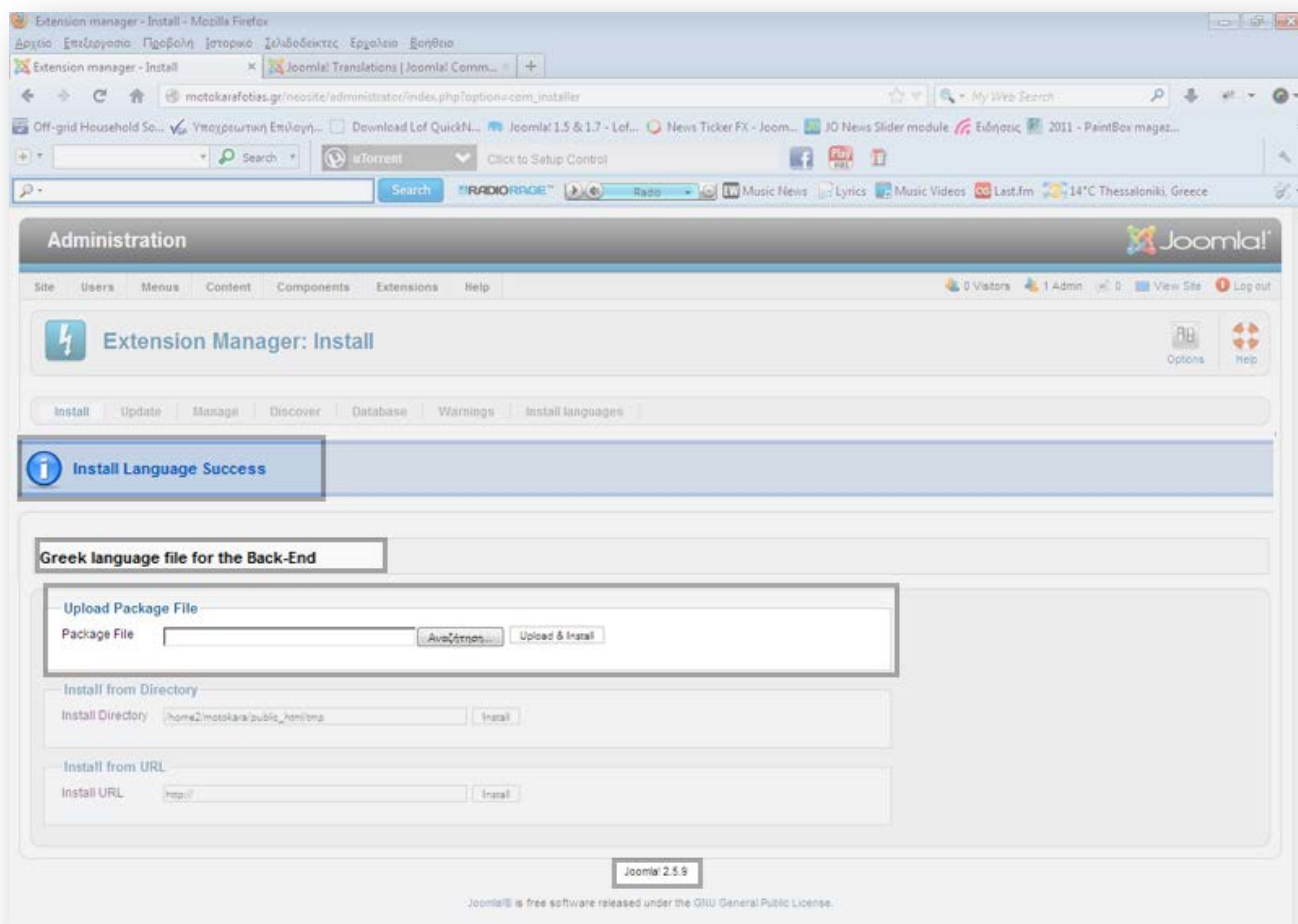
Extension manager - Install - Mozilla Firefox

Αρχείο Επεξεργασία Προβολή Ιστορικό Σελιδοδείκτες Εργαλεία Βοήθεια

Extension manager - Install ×
Joomla! Translations | Joomla! Comm... ×
+

motokarafotias.gr/neosite/administrator/index.php?option=com_installer

My Web Search

Off-grid Household So... Υποχρεωτική Επιλογή... Download Lof QuickN... Joomla! 1.5 & 1.7 - Lof... News Ticker FX - Joom... JO News Slider module Ειδήσεις 2011 - PaintBox magaz...

Search uTorrent Click to Setup Control

Search RADIORAGE Radio Music News Lyrics Music Videos Last.fm 14°C Thessaloniki, Greece

Administration

Joomla!

Site Users Menus Content Components Extensions Help

0 Visitors 1 Admin 0 View Site Log out

Extension Manager: Install

Options Help

Install Update Manage Discover Database Warnings Install languages

Install Language Success

Greek language file for the Back-End

Upload Package File

Package File Αναζήτηση... Upload & Install

Install from Directory

Install Directory /home2/motokara/public_html/tmp Install

Install from URL

Install URL http:// Install

Joomla! 2.5.9

Joomla!® is free software released under the GNU General Public License.